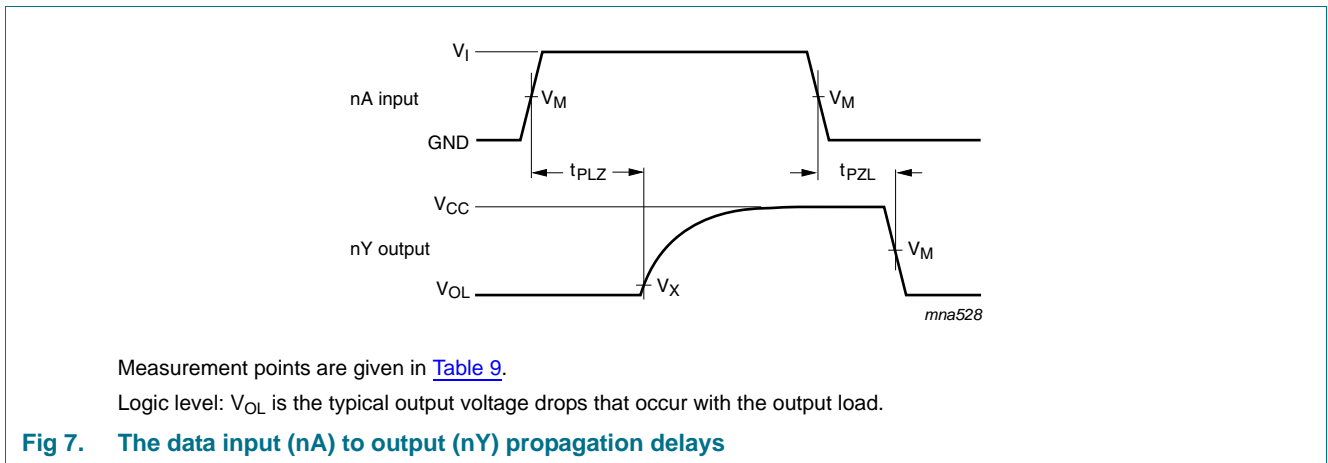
$V_I$

nA input

$V_M$

$V_M$

GND

$t_{PLZ}$

$t_{PZL}$

$V_{CC}$

nY output

$V_M$

$V_{OL}$

$V_X$

mna528

Measurement points are given in Table 9.

Logic level: $V_{OL}$ is the typical output voltage drops that occur with the output load.

Fig 7. The data input (nA) to output (nY) propagation delays